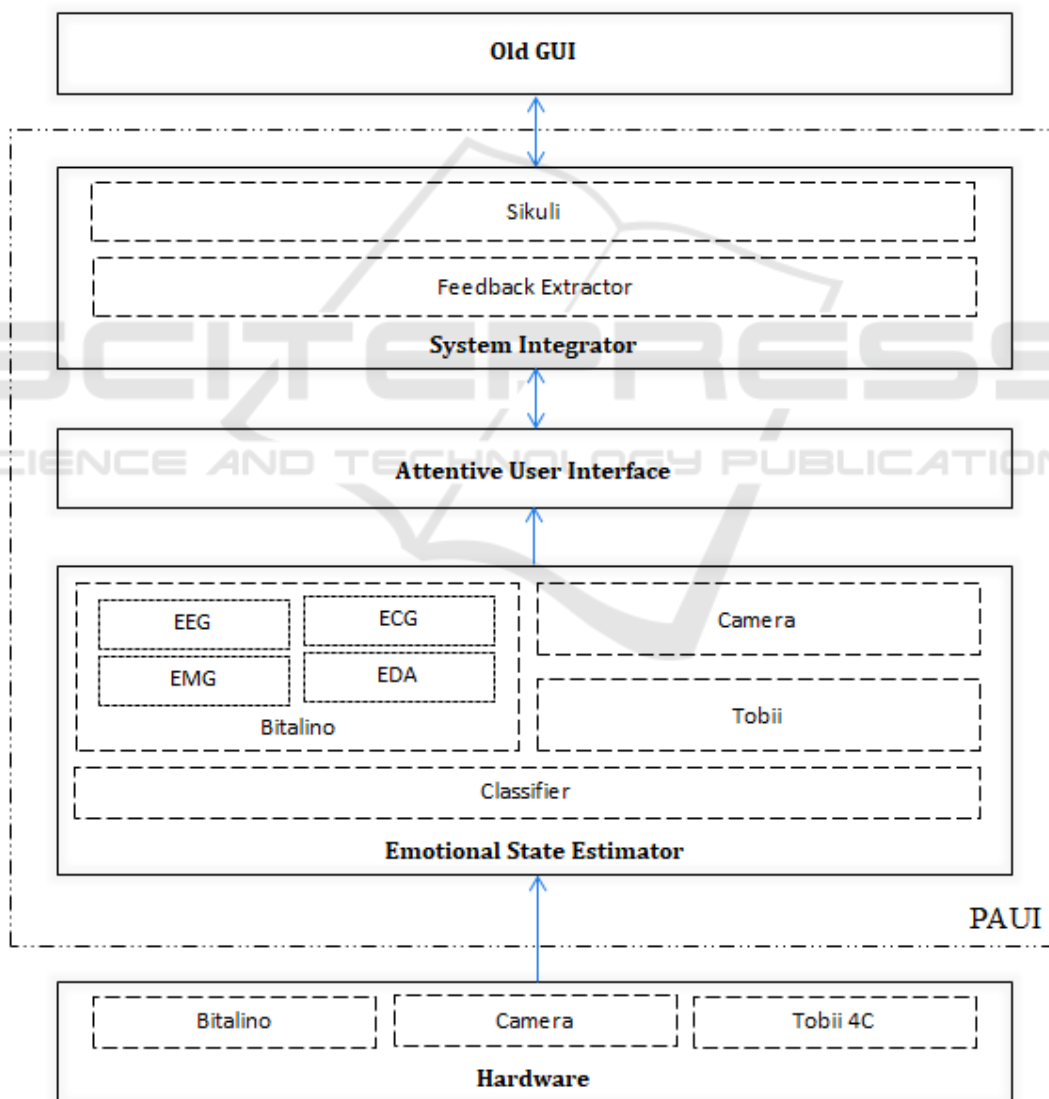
Old GUI

Sikuli

Feedback Extractor

System Integrator

SCITEPRESS
SCIENCE AND TECHNOLOGY PUBLICATIONS

Attentive User Interface

EEG

ECG

EMG

EDA

Bitalino

Camera

Tobii

Classifier

Emotional State Estimator

PAUI

Bitalino

Camera

Tobii 4C

Hardware